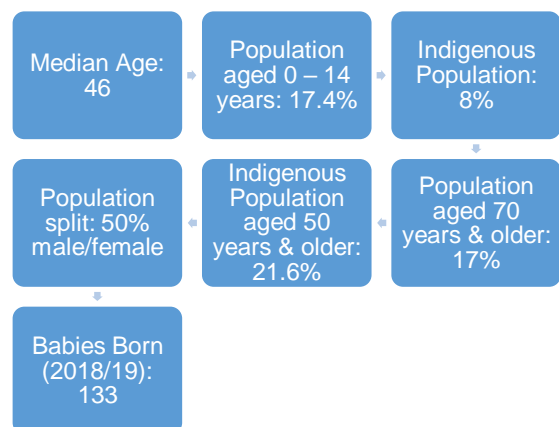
Median Age: 46

Population aged 0 – 14 years: 17.4%

Indigenous Population: 8%

Population aged 70 years & older: 17%

Indigenous Population aged 50 years & older: 21.6%

Population split: 50% male/female

Babies Born (2018/19): 133